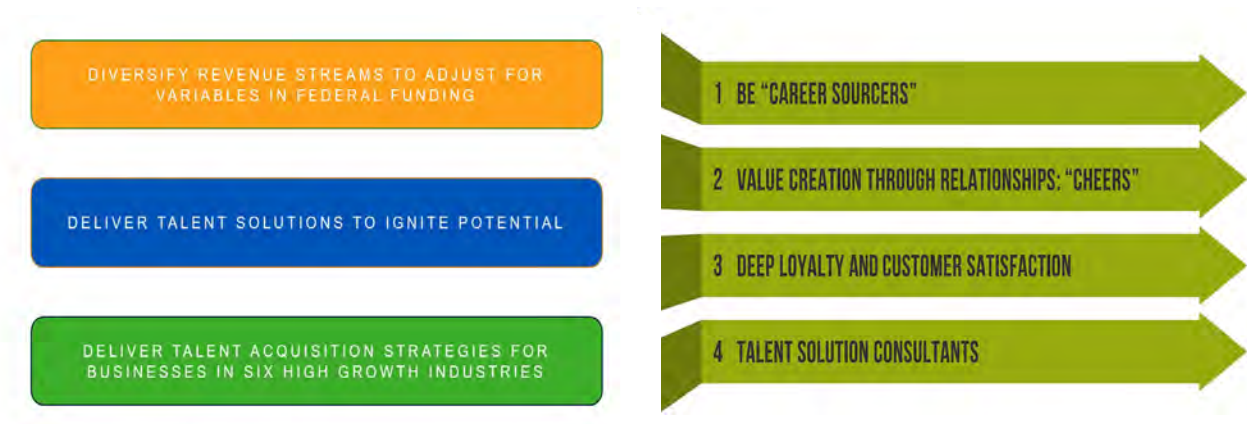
DIVERSIFY REVENUE STREAMS TO ADJUST FOR VARIABLES IN FEDERAL FUNDING

DELIVER TALENT SOLUTIONS TO IGNITE POTENTIAL

DELIVER TALENT ACQUISITION STRATEGIES FOR BUSINESSES IN SIX HIGH GROWTH INDUSTRIES

1 BE "CAREER SOURCERS"

2 VALUE CREATION THROUGH RELATIONSHIPS: "CHEERS"

3 DEEP LOYALTY AND CUSTOMER SATISFACTION

4 TALENT SOLUTION CONSULTANTS